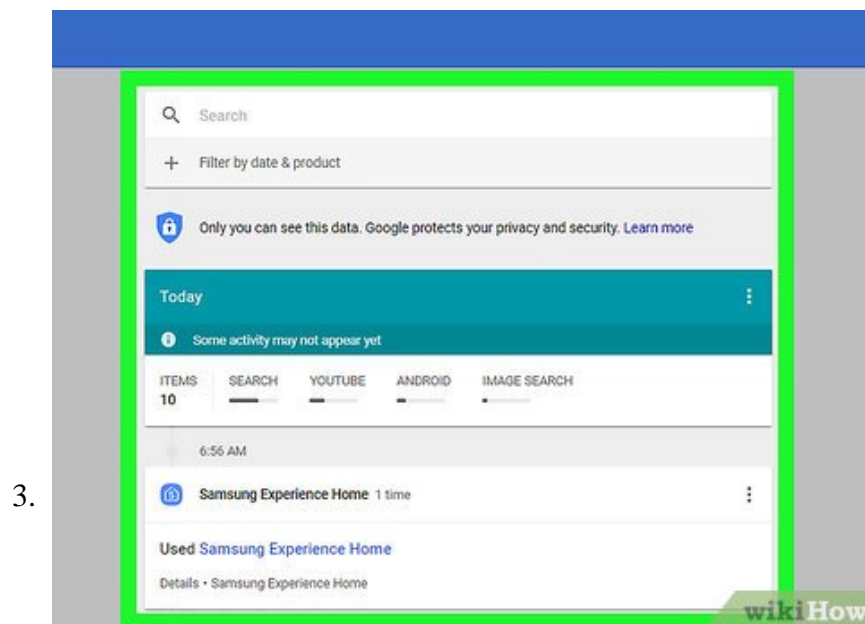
3.

Search

+ Filter by date & product

Only you can see this data. Google protects your privacy and security. Learn more

Today

Some activity may not appear yet

| ITEMS | SEARCH | YOUTUBE | ANDROID | IMAGE SEARCH |
|---|---|---|---|---|
| 10 | | | | |

6:56 AM

Samsung Experience Home 1 time

Used Samsung Experience Home

Details • Samsung Experience Home

wikiHow